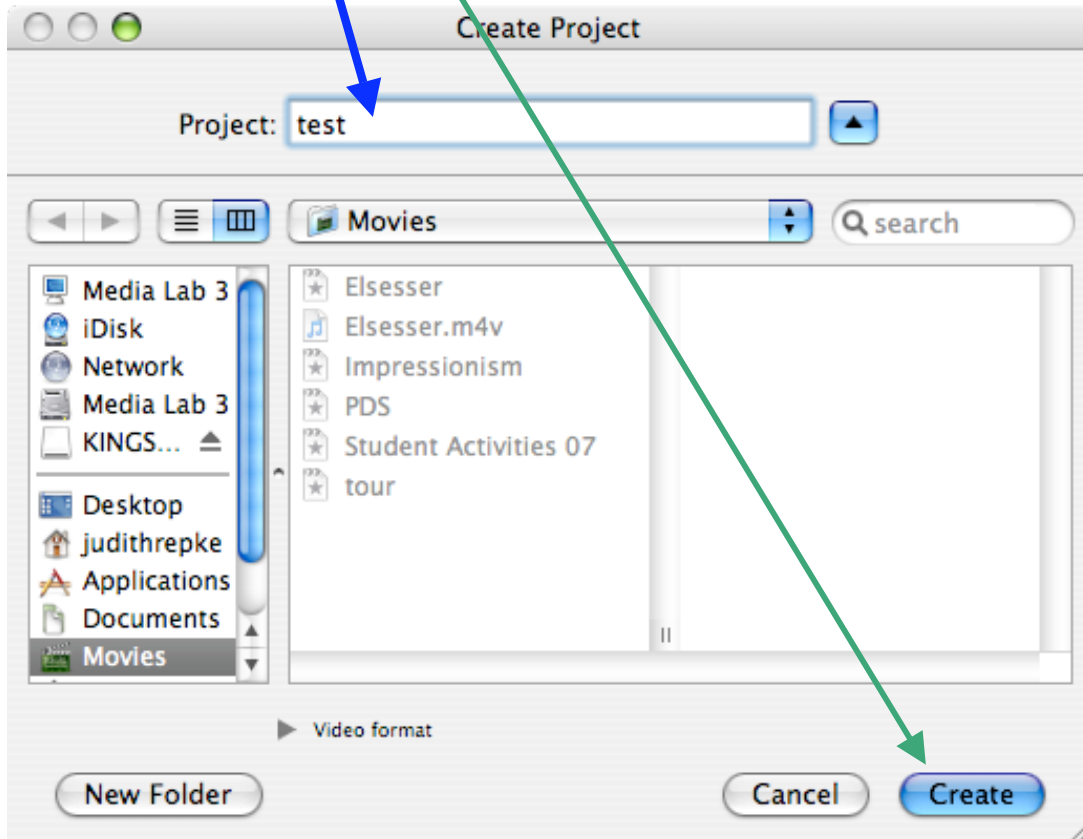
Create Project

Project: test

Movies

search

Media Lab 3
iDisk
Network
Media Lab 3
KINGS...
Desktop
judithrepke
Applications
Documents
Movies

Elsesser
Elsesser.m4v
Impressionism
PDS
Student Activities 07
tour

Video format

New Folder

Cancel

Create